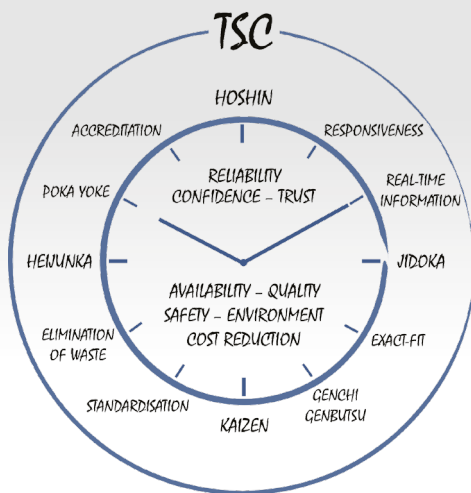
TSC

HOSHIN

ACCREDITATION

RESPONSIVENESS

RELIABILITY
CONFIDENCE – TRUST

POKA YOKE

REAL-TIME INFORMATION

HEIJUNKA

JIDOKA

AVAILABILITY – QUALITY
SAFETY – ENVIRONMENT
COST REDUCTION

ELIMINATION OF WASTE

EXACT-FIT

GENCHI GENBUTSU

STANDARDISATION

KAIZEN